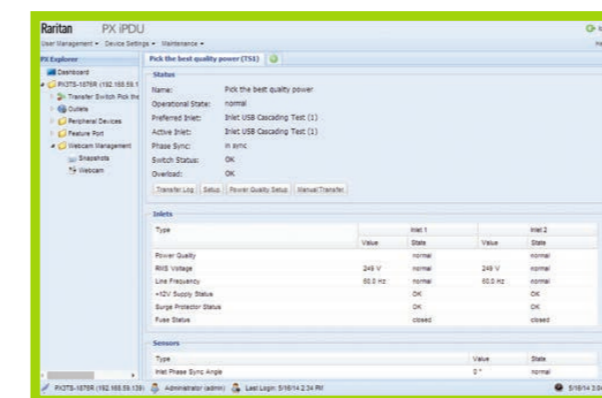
Raritan PX iPDU

User Management ▾ Device Settings ▾ Maintenance ▾

PX Explorer

Dashboard
PX3TS-1876R (192.168.59.1
Transfer Switch Pick the
Outlets
Peripheral Devices
Feature Port
Webcam Management
Snapshots
Webcam

Pick the best quality power (TS1)

Status

Name: Pick the best quality power
Operational State: normal
Preferred Inlet: Inlet USB Cascading Test (1)
Active Inlet: Inlet USB Cascading Test (1)
Phase Sync: in sync
Switch Status: OK
Overload: OK

Transfer Log Setup Power Quality Setup Manual Transfer

Inlets

| Type | Inlet 1 | | Inlet 2 | |
|---|---|---|---|---|
| | Value | State | Value | State |
| Power Quality | | normal | | normal |
| RMS Voltage | 249 V | normal | 249 V | normal |
| Line Frequency | 60.0 Hz | normal | 60.0 Hz | normal |
| +12V Supply Status | | OK | | OK |
| Surge Protector Status | | OK | | OK |
| Fuse Status | | closed | | closed |

Sensors

| Type | Value | State |
|---|---|---|
| Inlet Phase Sync Angle | 0 ° | normal |

PX3TS-1876R (192.168.59.139) Administrator (admin) Last Login: 5/16/14 2:34 PM 5/16/14 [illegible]